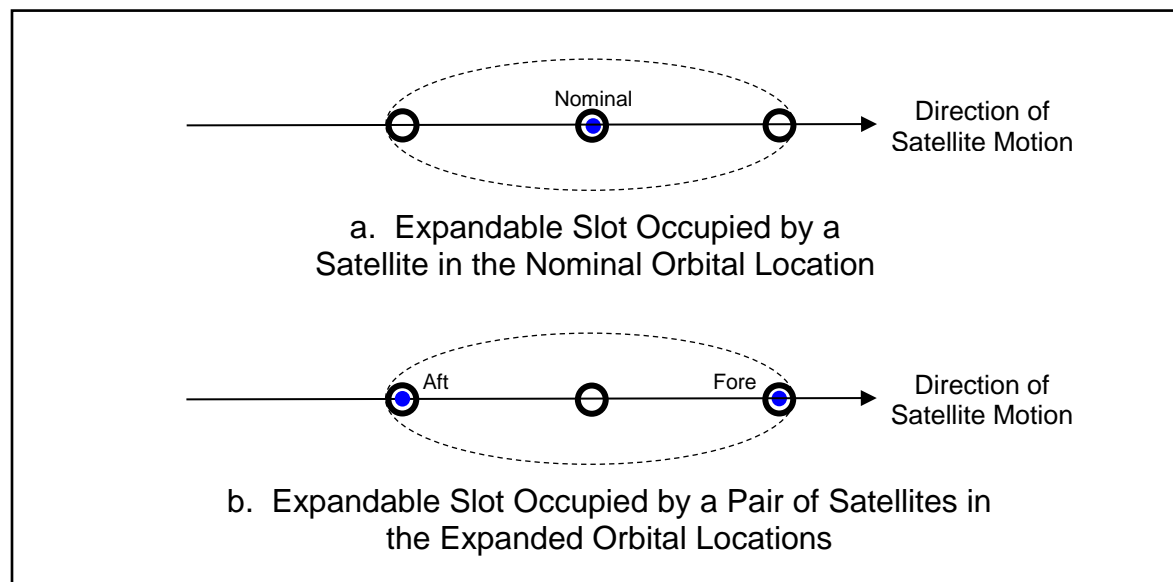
Nominal

Direction of Satellite Motion

a. Expandable Slot Occupied by a Satellite in the Nominal Orbital Location

Aft

Fore

Direction of Satellite Motion

b. Expandable Slot Occupied by a Pair of Satellites in the Expanded Orbital Locations